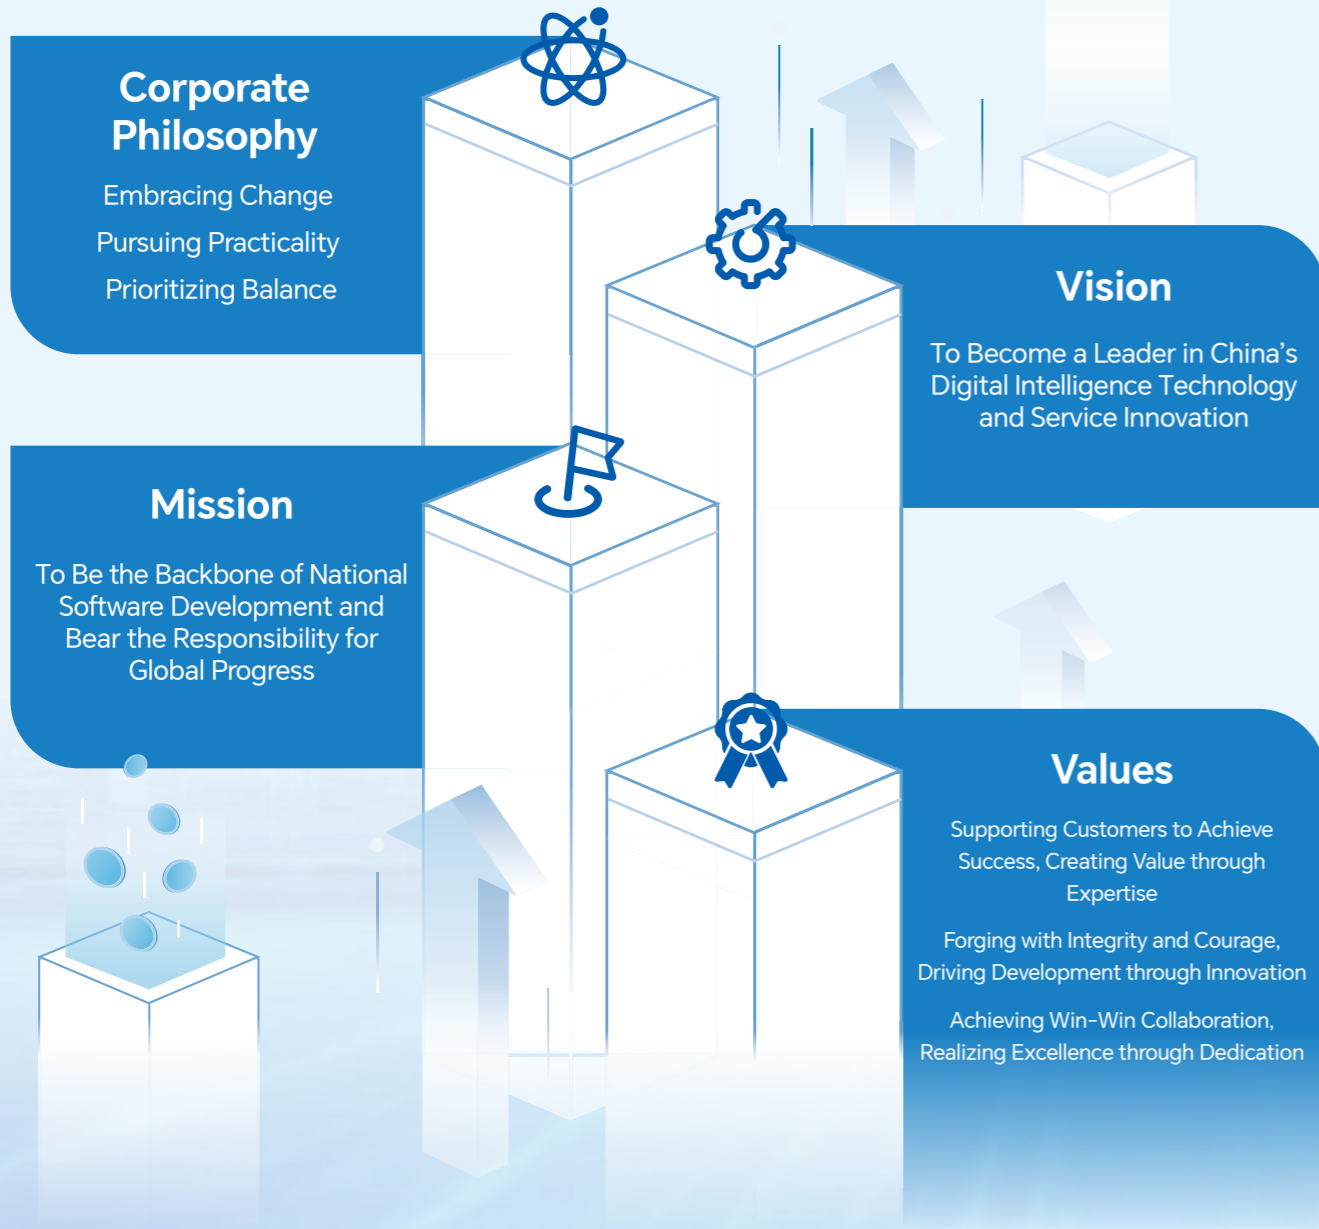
Corporate Philosophy

Embracing Change

Pursuing Practicality

Prioritizing Balance

Vision

To Become a Leader in China’s Digital Intelligence Technology and Service Innovation

Mission

To Be the Backbone of National Software Development and Bear the Responsibility for Global Progress

Values

Supporting Customers to Achieve Success, Creating Value through Expertise

Forging with Integrity and Courage, Driving Development through Innovation

Achieving Win-Win Collaboration, Realizing Excellence through Dedication